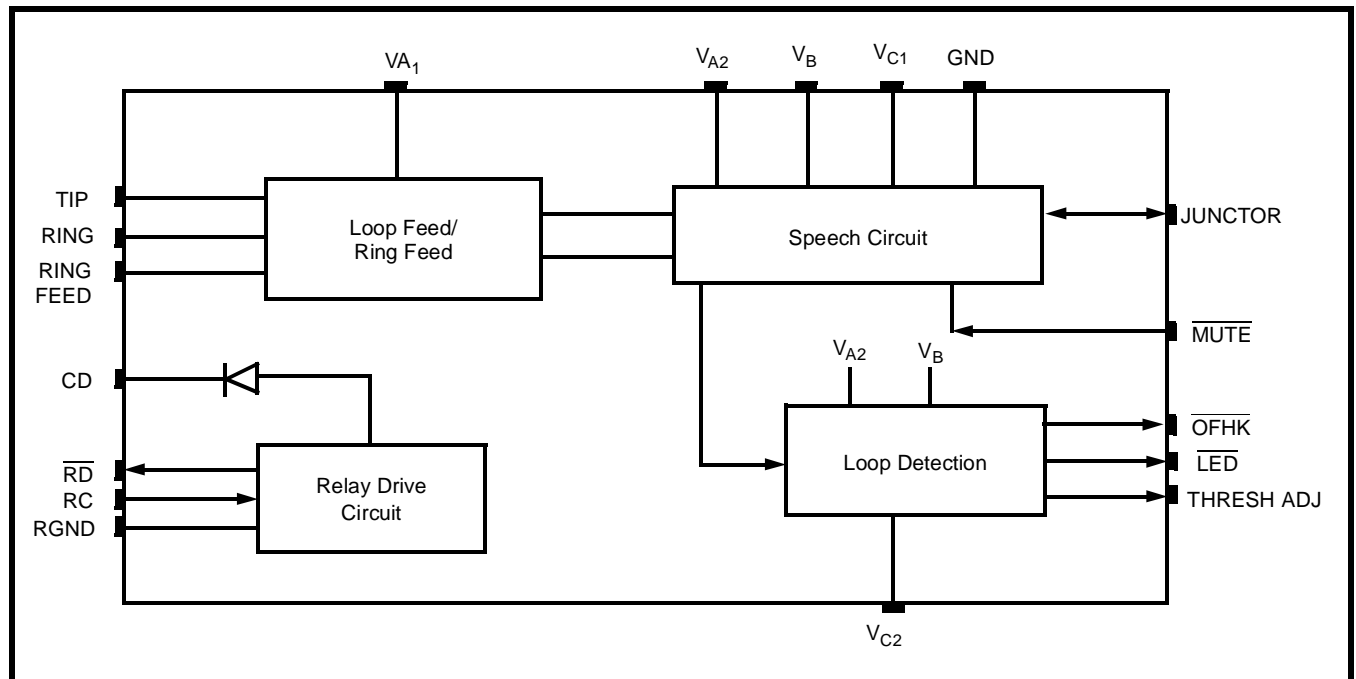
$VA_1$
$V_{A2}$
$V_B$
$V_{C1}$
GND

TIP
RING
RING FEED

Loop Feed/ Ring Feed

Speech Circuit

JUNCTOR

$\overline{MUTE}$

$V_{A2}$
$V_B$

CD

$\overline{OFHK}$
$\overline{LED}$
THRESH ADJ

Loop Detection

$\overline{RD}$
RC
RGND

Relay Drive Circuit

$V_{C2}$